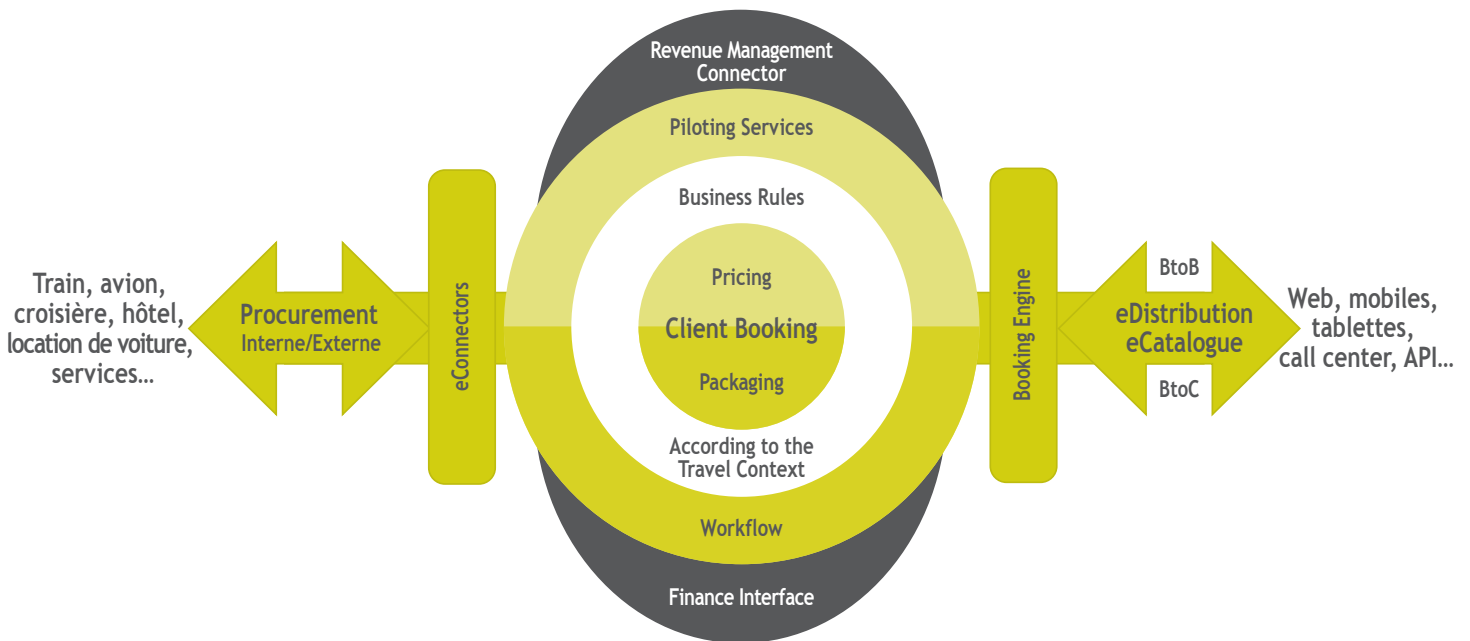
Revenue Management Connector

Piloting Services

Business Rules

Train, avion, croisière, hôtel, location de voiture, services...

Procurement
Interne/Externe

eConnectors

Pricing

Client Booking

Packaging

According to the Travel Context

Workflow

Finance Interface

Booking Engine

BtoB

eDistribution
eCatalogue

BtoC

Web, mobiles, tablettes, call center, API...